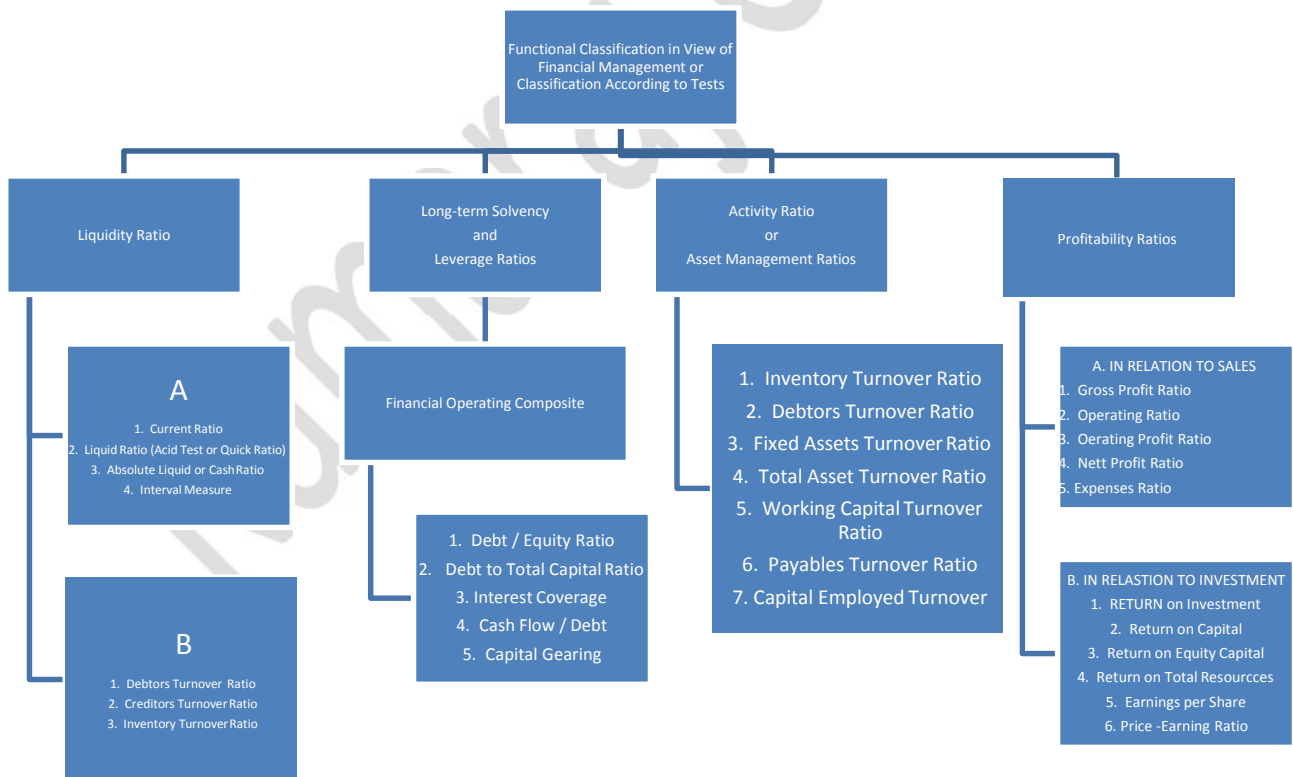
Functional Classification in View of Financial Management or Classification According to Tests

Liquidity Ratio

Long-term Solvency and Leverage Ratios

Activity Ratio or Asset Management Ratios

Profitability Ratios

A
1. Current Ratio
2. Liquid Ratio (Acid Test or Quick Ratio)
3. Absolute Liquid or Cash Ratio
4. Interval Measure

B
1. Debtors Turnover Ratio
2. Creditors Turnover Ratio
3. Inventory Turnover Ratio

Financial Operating Composite

1. Debt / Equity Ratio
2. Debt to Total Capital Ratio
3. Interest Coverage
4. Cash Flow / Debt
5. Capital Gearing

1. Inventory Turnover Ratio
2. Debtors Turnover Ratio
3. Fixed Assets Turnover Ratio
4. Total Asset Turnover Ratio
5. Working Capital Turnover Ratio
6. Payables Turnover Ratio
7. Capital Employed Turnover

A. IN RELATION TO SALES
1. Gross Profit Ratio
2. Operating Ratio
3. Oerating Profit Ratio
4. Nett Profit Ratio
5. Expenses Ratio

B. IN RELASTION TO INVESTMENT
1. RETURN on Investment
2. Return on Capital
3. Return on Equity Capital
4. Return on Total Resourcces
5. Earnings per Share
6. Price -Earning Ratio